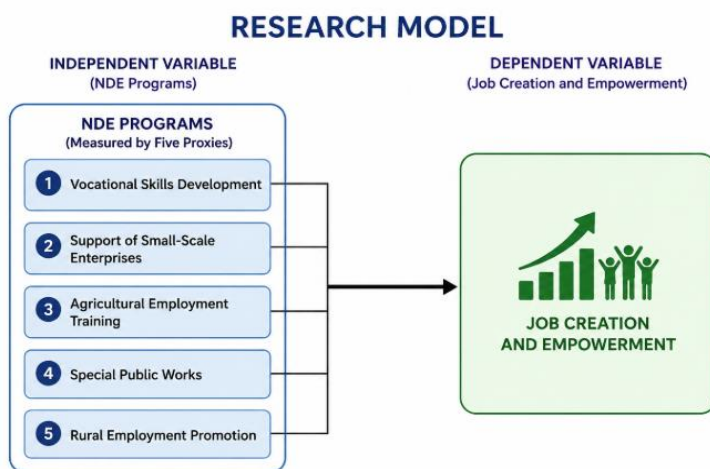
RESEARCH MODEL

INDEPENDENT VARIABLE
(NDE Programs)

NDE PROGRAMS
(Measured by Five Proxies)

1 Vocational Skills Development

2 Support of Small-Scale Enterprises

3 Agricultural Employment Training

4 Special Public Works

5 Rural Employment Promotion

DEPENDENT VARIABLE
(Job Creation and Empowerment)

JOB CREATION AND EMPOWERMENT